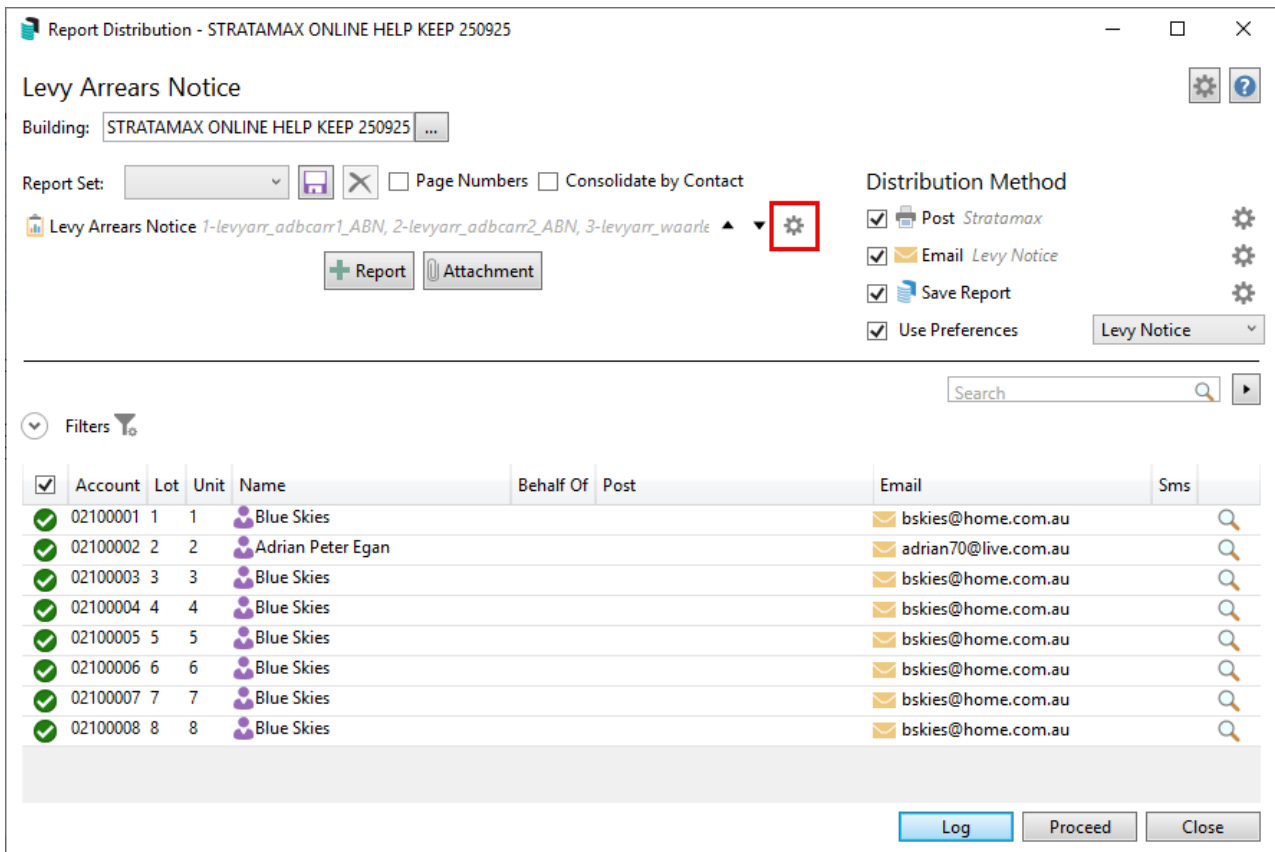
Report Distribution - STRATAMAX ONLINE HELP KEEP 250925

Levy Arrears Notice

Building: STRATAMAX ONLINE HELP KEEP 250925 ...

Report Set: Page Numbers Consolidate by Contact

Levy Arrears Notice 1-levyarr_adbcarr1_ABN, 2-levyarr_adbcarr2_ABN, 3-levyarr_waarle

Report Attachment

Distribution Method

Post Stratamax

Email Levy Notice

Save Report

Use Preferences Levy Notice

Search

Filters

| Account | Lot | Unit | Name | Behalf Of | Post | Email | Sms |
|---|---|---|---|---|---|---|---|
| 02100001 | 1 | 1 | Blue Skies | | | bskies@home.com.au | |
| 02100002 | 2 | 2 | Adrian Peter Egan | | | adrian70@live.com.au | |
| 02100003 | 3 | 3 | Blue Skies | | | bskies@home.com.au | |
| 02100004 | 4 | 4 | Blue Skies | | | bskies@home.com.au | |
| 02100005 | 5 | 5 | Blue Skies | | | bskies@home.com.au | |
| 02100006 | 6 | 6 | Blue Skies | | | bskies@home.com.au | |
| 02100007 | 7 | 7 | Blue Skies | | | bskies@home.com.au | |
| 02100008 | 8 | 8 | Blue Skies | | | bskies@home.com.au | |

Log Proceed Close